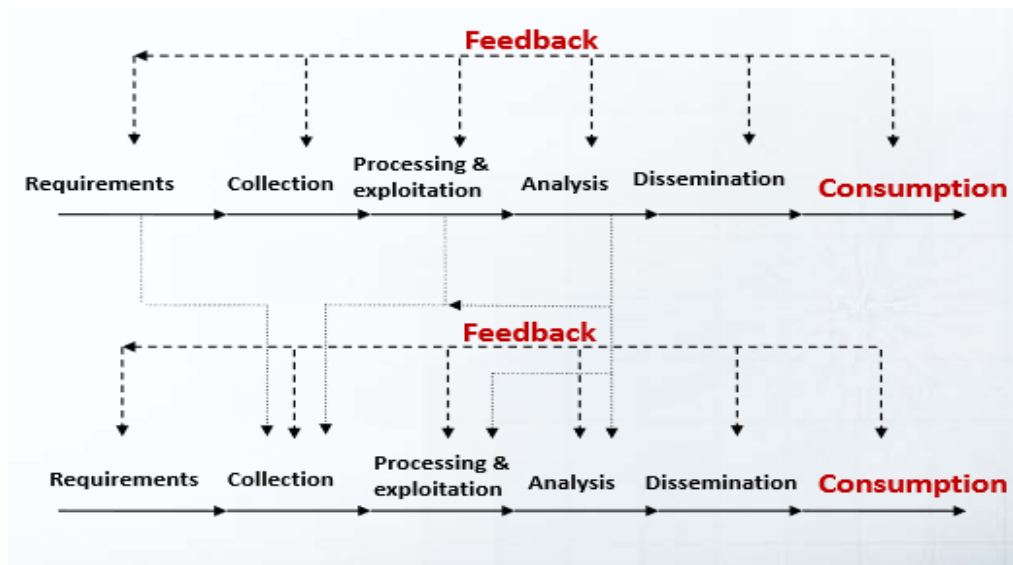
Feedback

Requirements

Collection

Processing & exploitation

Analysis

Dissemination

Consumption

Feedback

Requirements

Collection

Processing & exploitation

Analysis

Dissemination

Consumption